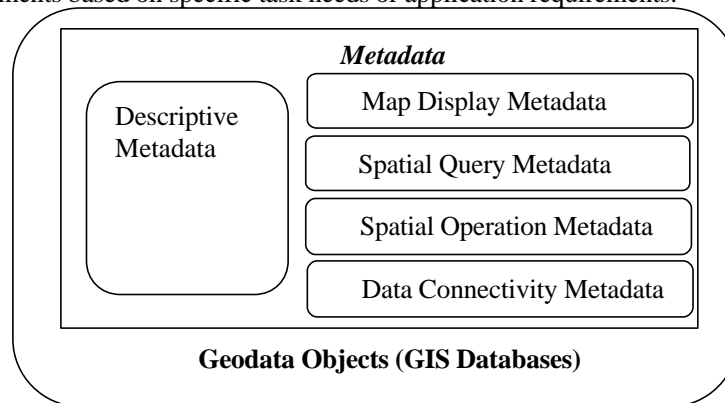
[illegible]ments based on specific task needs or application requirements.

Metadata

Descriptive Metadata

Map Display Metadata

Spatial Query Metadata

Spatial Operation Metadata

Data Connectivity Metadata

Geodata Objects (GIS Databases)